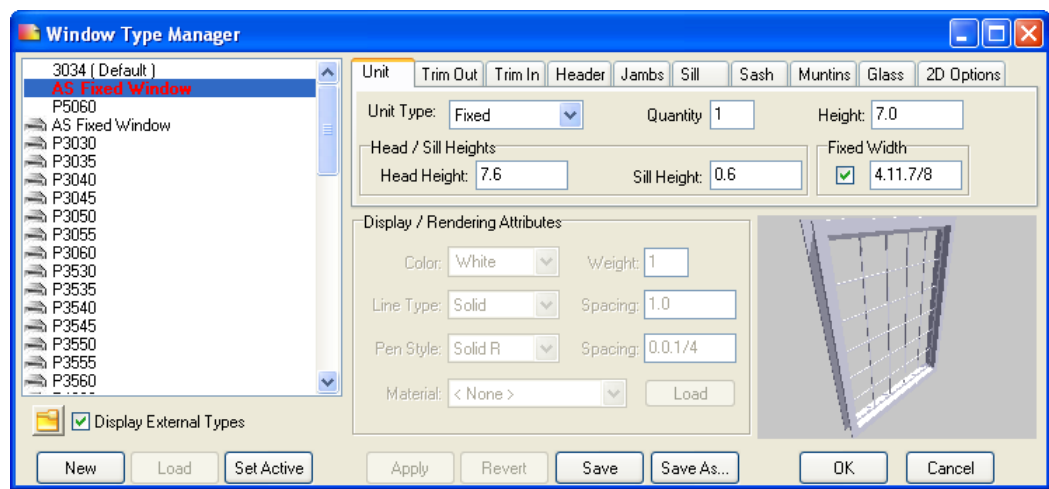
Window Type Manager

3034 ( Default )
AS Fixed Window
P5060
AS Fixed Window
P3030
P3035
P3040
P3045
P3050
P3055
P3060
P3530
P3535
P3540
P3545
P3550
P3555
P3560

Display External Types

Unit | Trim Out | Trim In | Header | Jambs | Sill | Sash | Muntins | Glass | 2D Options

Unit Type: Fixed
Quantity 1
Height: 7.0

Head / Sill Heights
Head Height: 7.6
Sill Height: 0.6

Fixed Width
4.11.7/8

Display / Rendering Attributes
Color: White
Weight: 1
Line Type: Solid
Spacing: 1.0
Pen Style: Solid R
Spacing: 0.0.1/4
Material: < None >
Load

New | Load | Set Active | Apply | Revert | Save | Save As... | OK | Cancel